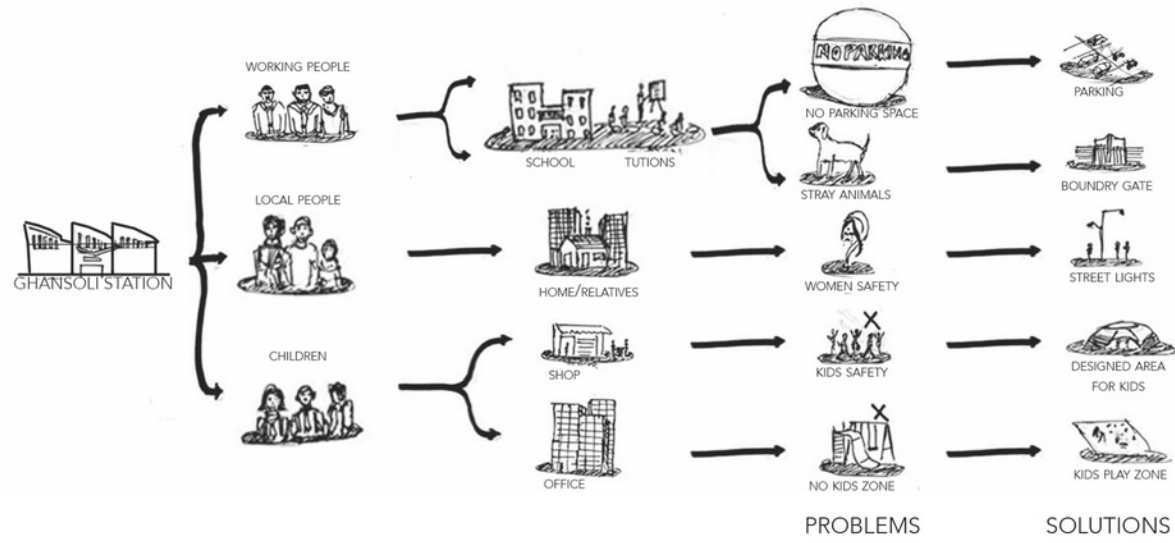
GHANSOLI STATION

WORKING PEOPLE

LOCAL PEOPLE

CHILDREN

SCHOOL

TUTIONS

HOME/RELATIVES

SHOP

OFFICE

NO PARKING

NO PARKING SPACE

STRAY ANIMALS

WOMEN SAFETY

KIDS SAFETY

NO KIDS ZONE

PARKING

BOUNDRY GATE

STREET LIGHTS

DESIGNED AREA FOR KIDS

KIDS PLAY ZONE

PROBLEMS

SOLUTIONS